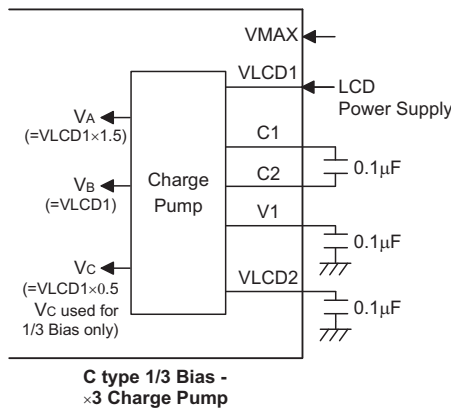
VMAX

VLCD1

LCD Power Supply

$V_A$
(=VLCD1×1.5)

C1

Charge Pump

$V_B$
(=VLCD1)

C2

0.1μF

V1

0.1μF

$V_C$
(=VLCD1×0.5
$V_C$ used for
1/3 Bias only)

VLCD2

0.1μF

C type 1/3 Bias -
×3 Charge Pump